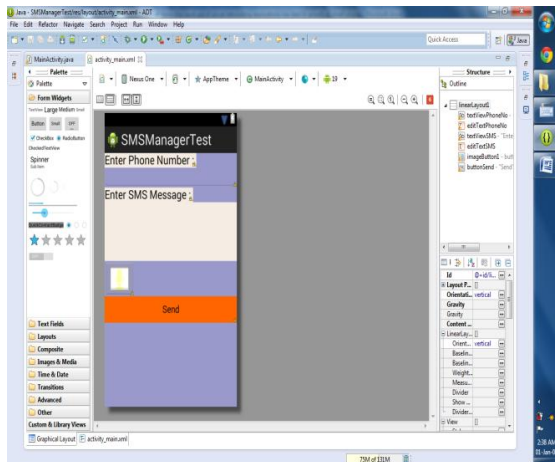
Java - SMSManagerTest/res/layout/activity_main.xml - ADT

File Edit Refactor Navigate Search Project Run Window Help

Quick Access

Java

MainActivity.java

activity_main.xml

Palette

Palette

Form Widgets

TextView Large Medium Small

Button Small OFF

CheckBox RadioButton

CheckedTextView

Spinner

Sub Item

Nexus One

AppTheme

MainActivity

19

SMSManagerTest

Enter Phone Number

Enter SMS Message

Send

Text Fields

Layouts

Composite

Images & Media

Time & Date

Transitions

Advanced

Other

Custom & Library Views

Graphical Layout

activity_main.xml

Structure

Outline

linearLayout1

textViewPhoneNo

editTextPhoneNo

textViewSMS - "Ente

editTextSMS

imageButton1 - butt

buttonSend - "Send"

Id

Layout P...

Orientati... vertical

Gravity

Gravity

Content ...

LinearLay...

Orient... vertical

Baselin...

Baselin...

Weight...

Measu...

Divider

Show ...

Divider...

View

75M of 331M

2:38 AM

01-Jan-0